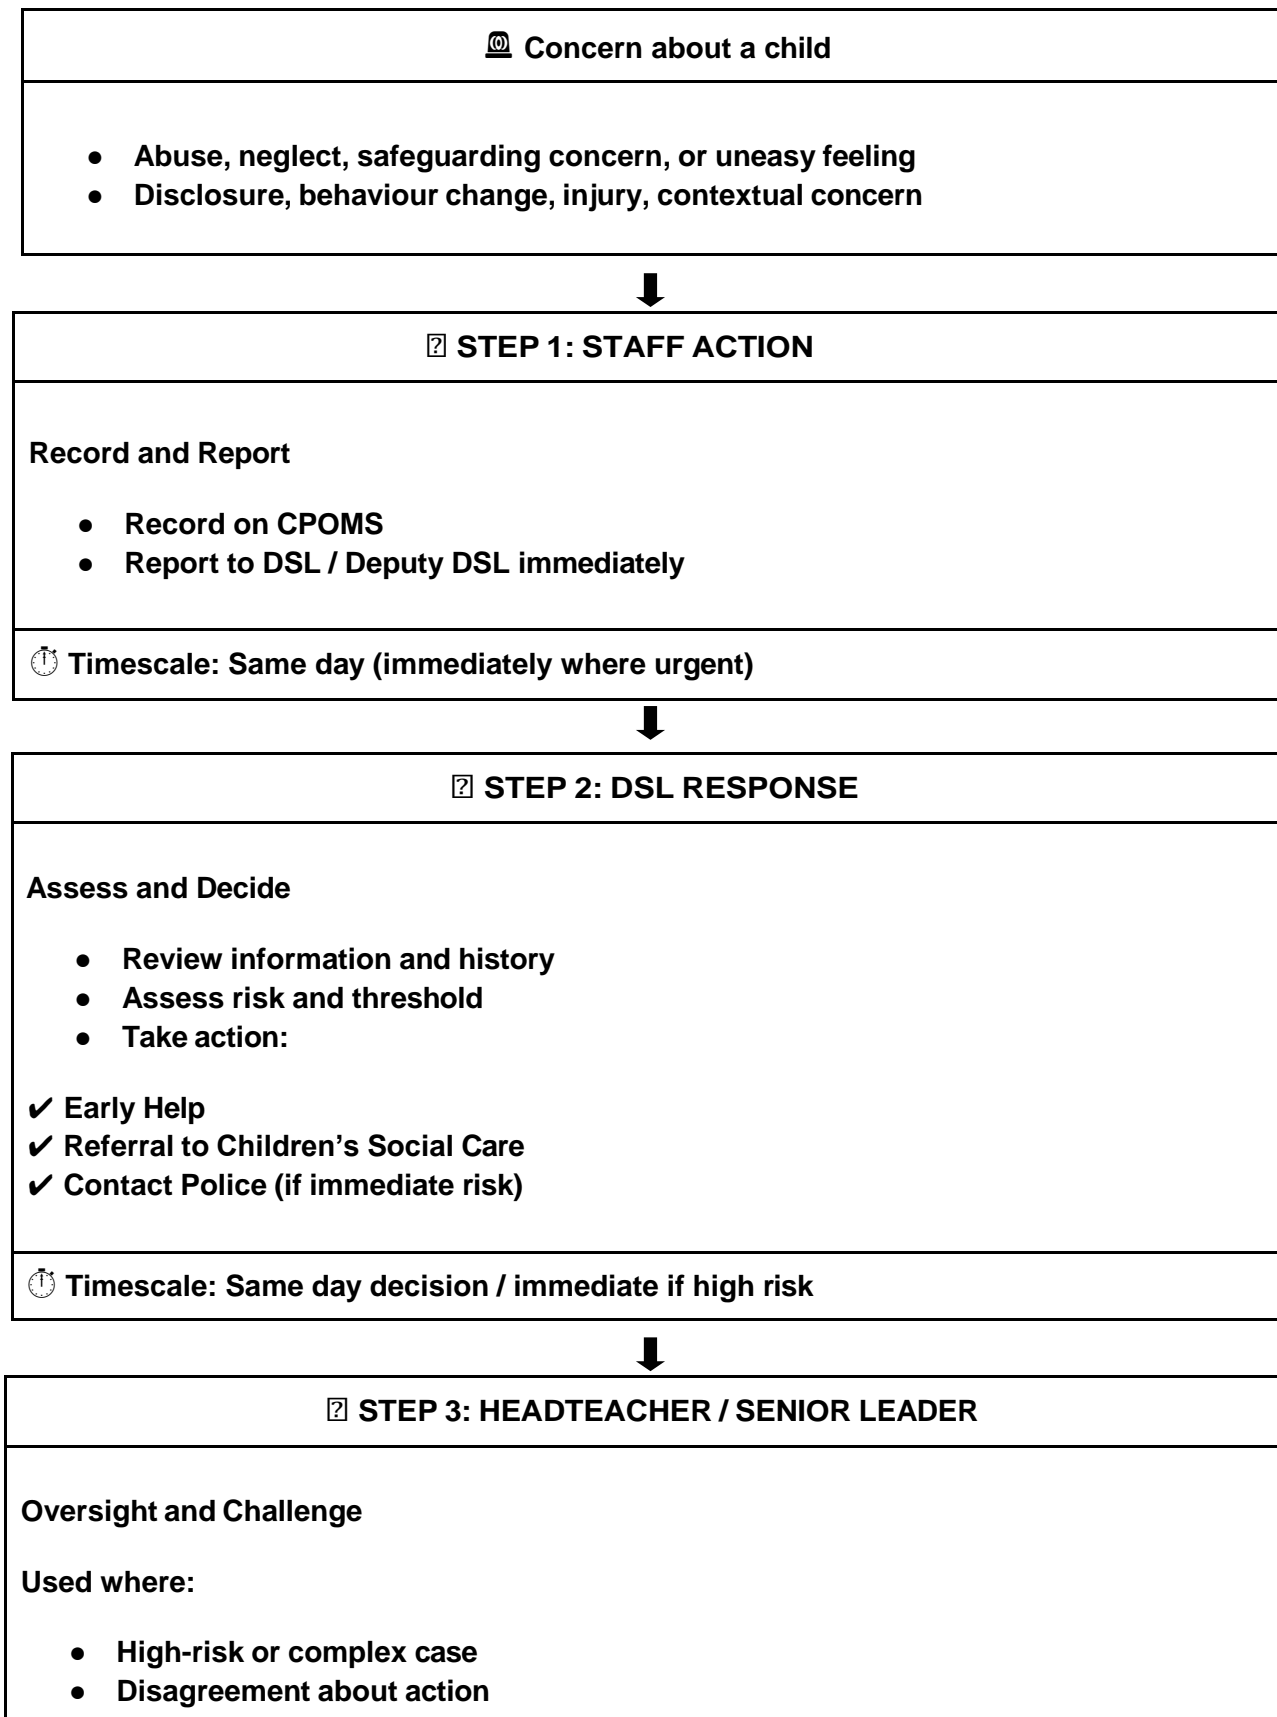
Concern about a child

- Abuse, neglect, safeguarding concern, or uneasy feeling
- Disclosure, behaviour change, injury, contextual concern

⬇

STEP 1: STAFF ACTION

Record and Report

- Record on CPOMS
- Report to DSL / Deputy DSL immediately

⏱ Timescale: Same day (immediately where urgent)

⬇

STEP 2: DSL RESPONSE

Assess and Decide

- Review information and history
- Assess risk and threshold
- Take action:

✔ Early Help
✔ Referral to Children's Social Care
✔ Contact Police (if immediate risk)

⏱ Timescale: Same day decision / immediate if high risk

⬇

STEP 3: HEADTEACHER / SENIOR LEADER

Oversight and Challenge

Used where:

- High-risk or complex case
- Disagreement about action